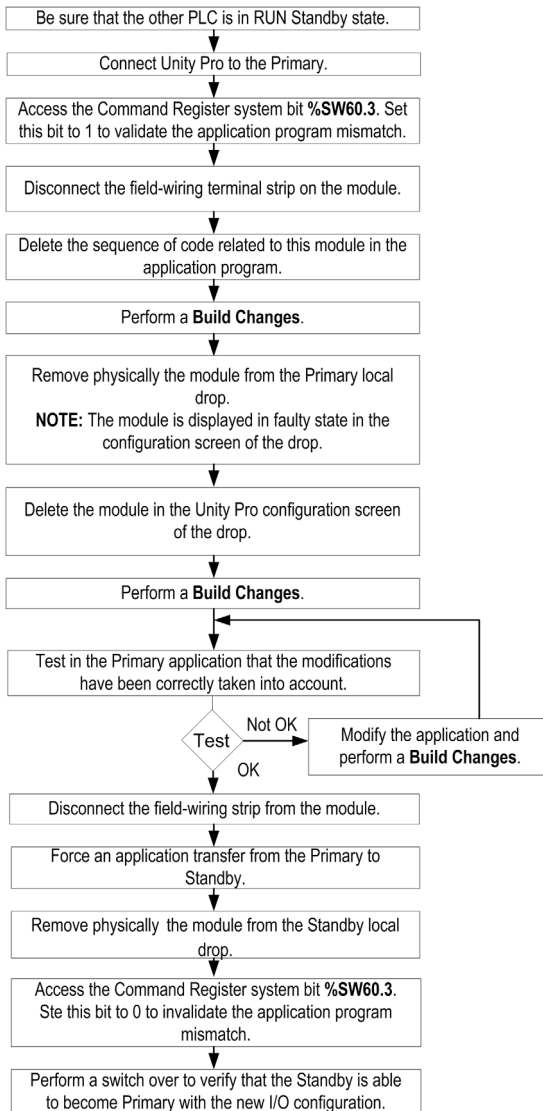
Be sure that the other PLC is in RUN Standby state.

Connect Unity Pro to the Primary.

Access the Command Register system bit **%SW60.3**. Set this bit to 1 to validate the application program mismatch.

Disconnect the field-wiring terminal strip on the module.

Delete the sequence of code related to this module in the application program.

Perform a **Build Changes**.

Remove physically the module from the Primary local drop.
**NOTE:** The module is displayed in faulty state in the configuration screen of the drop.

Delete the module in the Unity Pro configuration screen of the drop.

Perform a **Build Changes**.

Test in the Primary application that the modifications have been correctly taken into account.

Test

Not OK

Modify the application and perform a **Build Changes**.

OK

Disconnect the field-wiring strip from the module.

Force an application transfer from the Primary to Standby.

Remove physically the module from the Standby local drop.

Access the Command Register system bit **%SW60.3**. Ste this bit to 0 to invalidate the application program mismatch.

Perform a switch over to verify that the Standby is able to become Primary with the new I/O configuration.